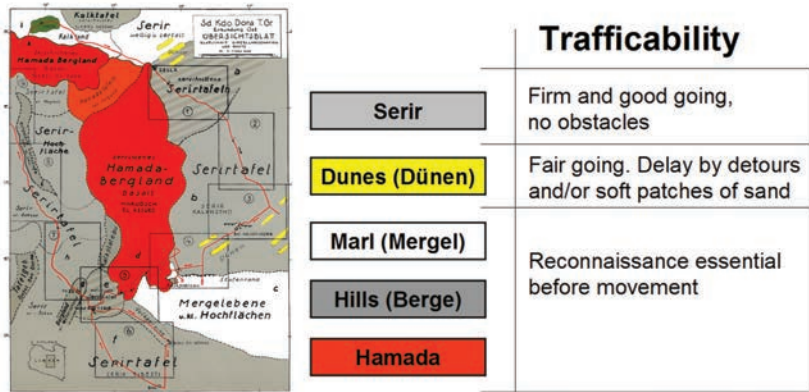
Kalktafel
Serir
Sd Kdo Dora T.Gr
ÜBERSICHTSBLATT
Hamada Bergland
Serirtafeln
Serir-Hochfläche
Hamada-Bergland
Serirtafel
Serirtafel
Mergelebene u.a. Hochflächen
Serirtafel

Serir
Dunes (Dünen)
Marl (Mergel)
Hills (Berge)
Hamada

Trafficability

| | |
|---|---|
| Serir | Firm and good going, no obstacles |
| Dunes (Dünen) | Fair going. Delay by detours and/or soft patches of sand |
| Marl (Mergel), Hills (Berge), Hamada | Reconnaissance essential before movement |